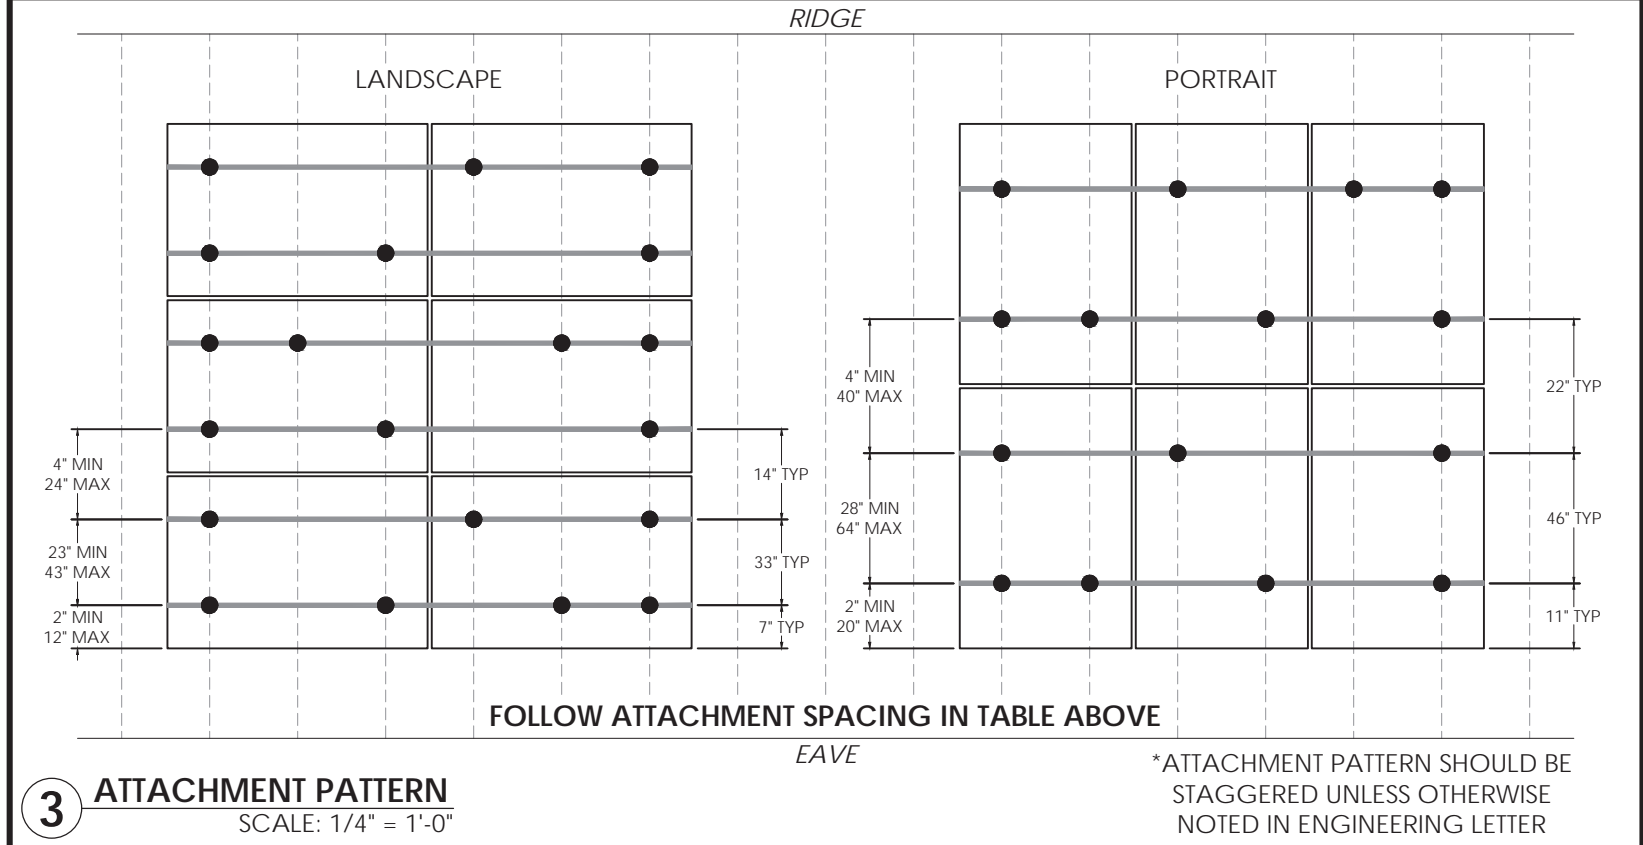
RIDGE

LANDSCAPE

PORTRAIT

4" MIN
24" MAX

23" MIN
43" MAX

2" MIN
12" MAX

14" TYP

33" TYP

7" TYP

4" MIN
40" MAX

28" MIN
64" MAX

2" MIN
20" MAX

22" TYP

46" TYP

11" TYP

FOLLOW ATTACHMENT SPACING IN TABLE ABOVE

EAVE

3 ATTACHMENT PATTERN
SCALE: 1/4" = 1'-0"

*ATTACHMENT PATTERN SHOULD BE STAGGERED UNLESS OTHERWISE NOTED IN ENGINEERING LETTER